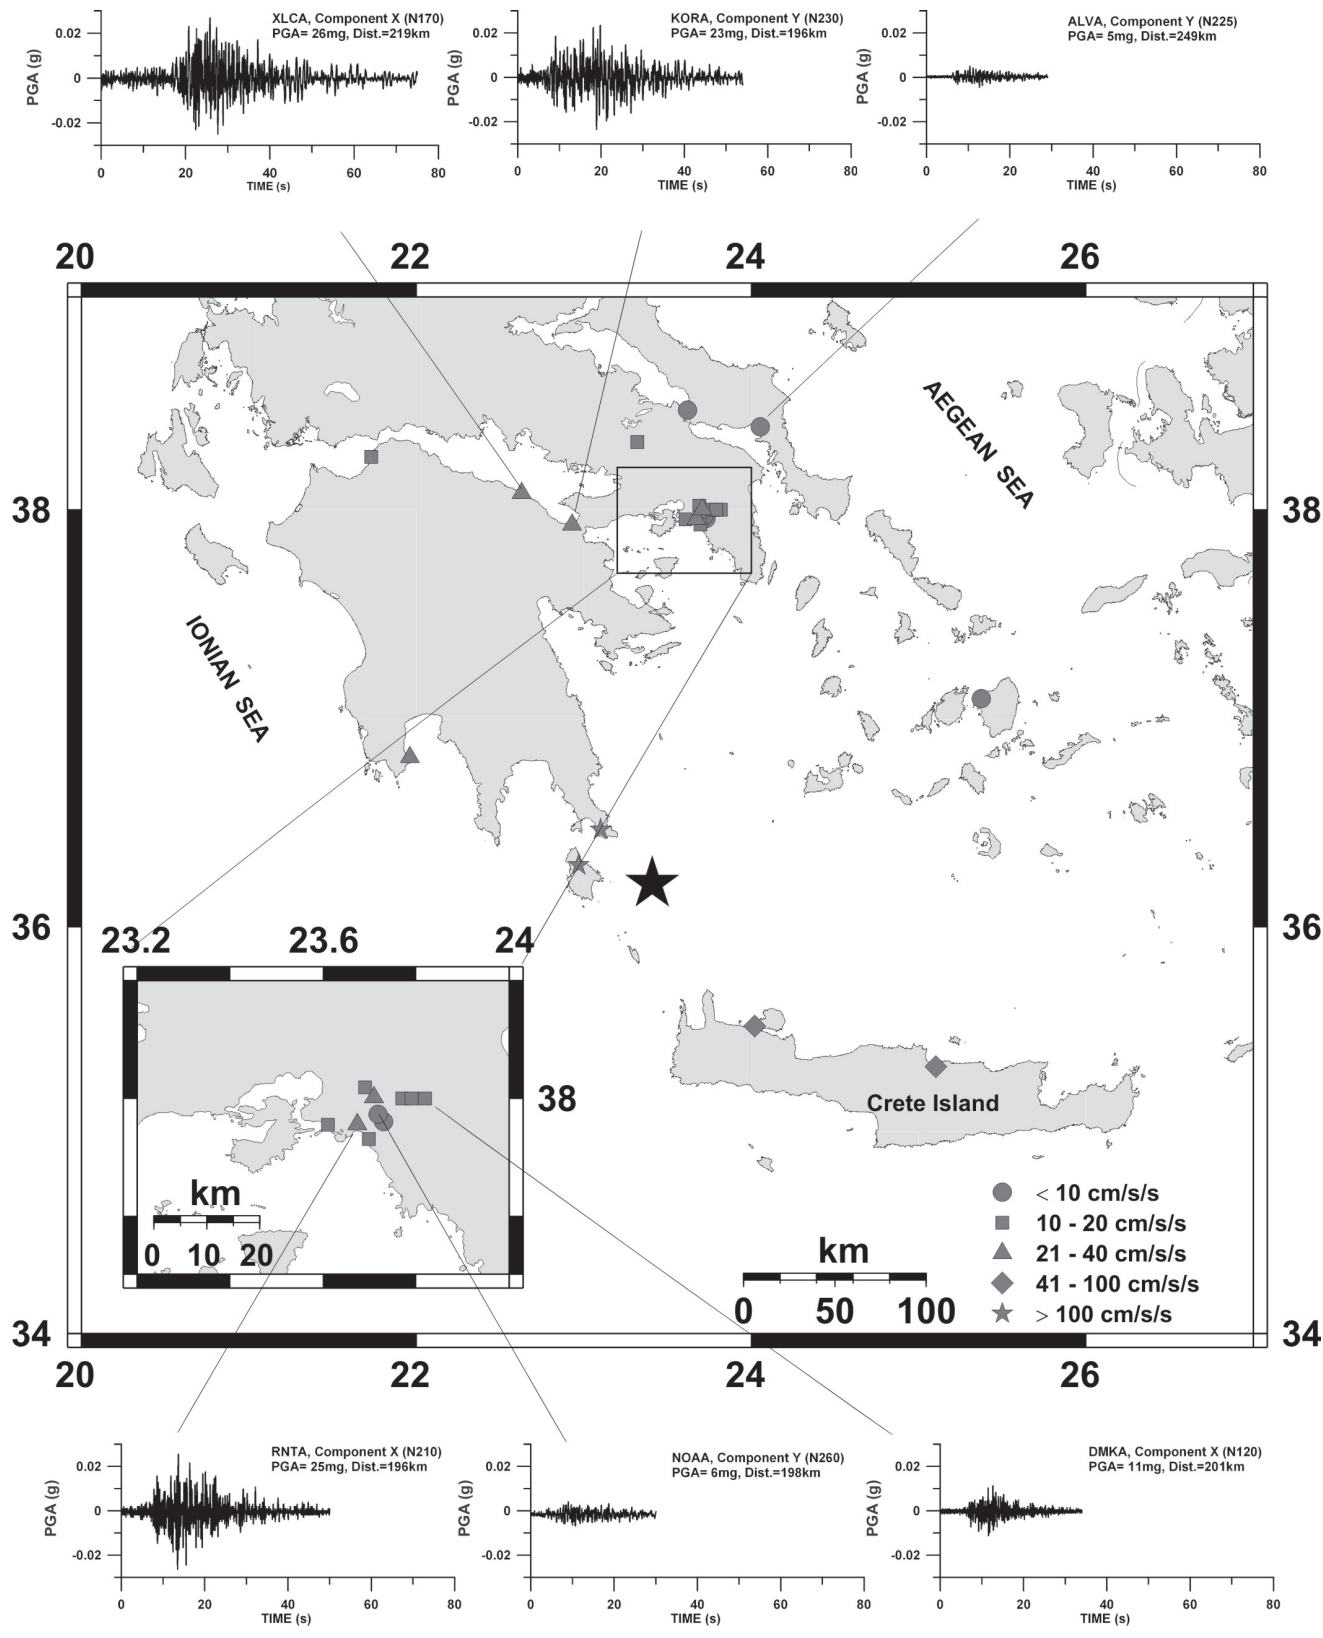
XLCA, Component X (N170)
PGA= 26mg, Dist.=219km
PGA (g)
0.02
0
-0.02
0 20 40 60 80
TIME (s)

KORA, Component Y (N230)
PGA= 23mg, Dist.=196km
PGA (g)
0.02
0
-0.02
0 20 40 60 80
TIME (s)

ALVA, Component Y (N225)
PGA= 5mg, Dist.=249km
PGA (g)
0.02
0
-0.02
0 20 40 60 80
TIME (s)

20 22 24 26

38 38

AEGEAN SEA

IONIAN SEA

36 36

23.2 23.6 24

38

km
0 10 20

Crete Island

< 10 cm/s/s
10 - 20 cm/s/s
21 - 40 cm/s/s
41 - 100 cm/s/s
> 100 cm/s/s

km
0 50 100

34 34

20 22 24 26

RNTA, Component X (N210)
PGA= 25mg, Dist.=196km
PGA (g)
0.02
0
-0.02
0 20 40 60 80
TIME (s)

NOAA, Component Y (N260)
PGA= 6mg, Dist.=198km
PGA (g)
0.02
0
-0.02
0 20 40 60 80
TIME (s)

DMKA, Component X (N120)
PGA= 11mg, Dist.=201km
PGA (g)
0.02
0
-0.02
0 20 40 60 80
TIME (s)